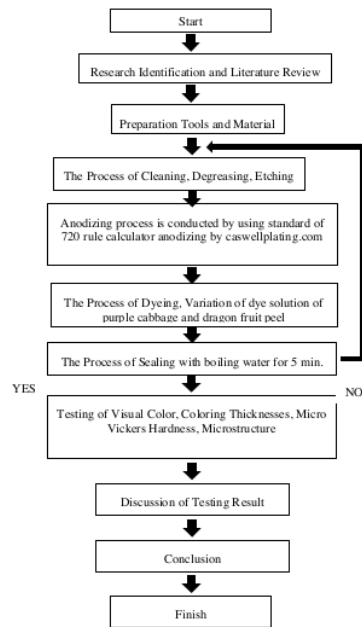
Start

Research Identification and Literature Review

Preparation Tools and Material

The Process of Cleaning, Degreasing, Etching

Anodizing process is conducted by using standard of 720 rule calculator anodizing by caswellplating.com

The Process of Dyeing, Variation of dye solution of purple cabbage and dragon fruit peel

The Process of Sealing with boiling water for 5 min.

YES

NO

Testing of Visual Color, Coloring Thicknesses, Micro Vickers Hardness, Microstructure

Discussion of Testing Result

Conclusion

Finish